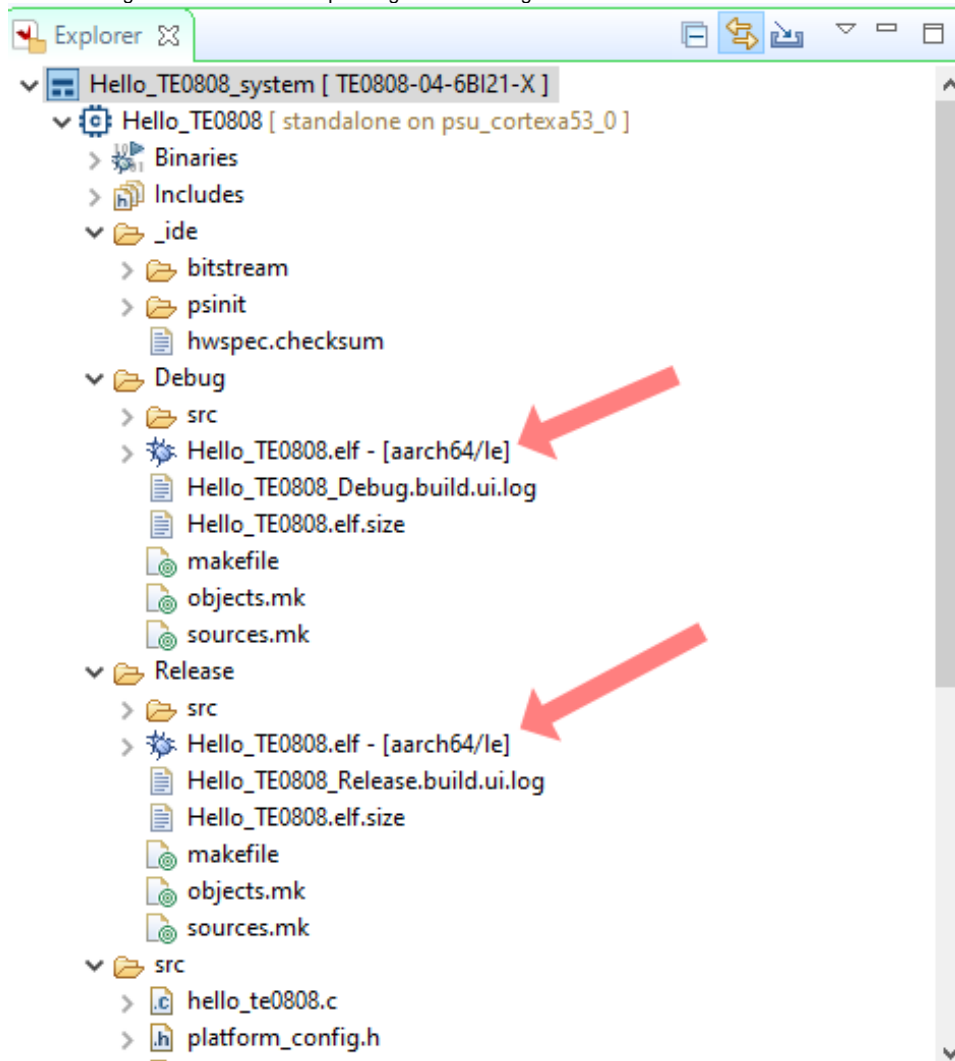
Explorer

Hello_TE0808_system [ TE0808-04-6BI21-X ]
Hello_TE0808 [ standalone on psu_cortexa53_0 ]
Binaries
Includes
_ide
bitstream
psinit
hwspec.checksum
Debug
src
Hello_TE0808.elf - [aarch64/le]
Hello_TE0808_Debug.build.ui.log
Hello_TE0808.elf.size
makefile
objects.mk
sources.mk
Release
src
Hello_TE0808.elf - [aarch64/le]
Hello_TE0808_Release.build.ui.log
Hello_TE0808.elf.size
makefile
objects.mk
sources.mk
src
hello_te0808.c
platform_config.h